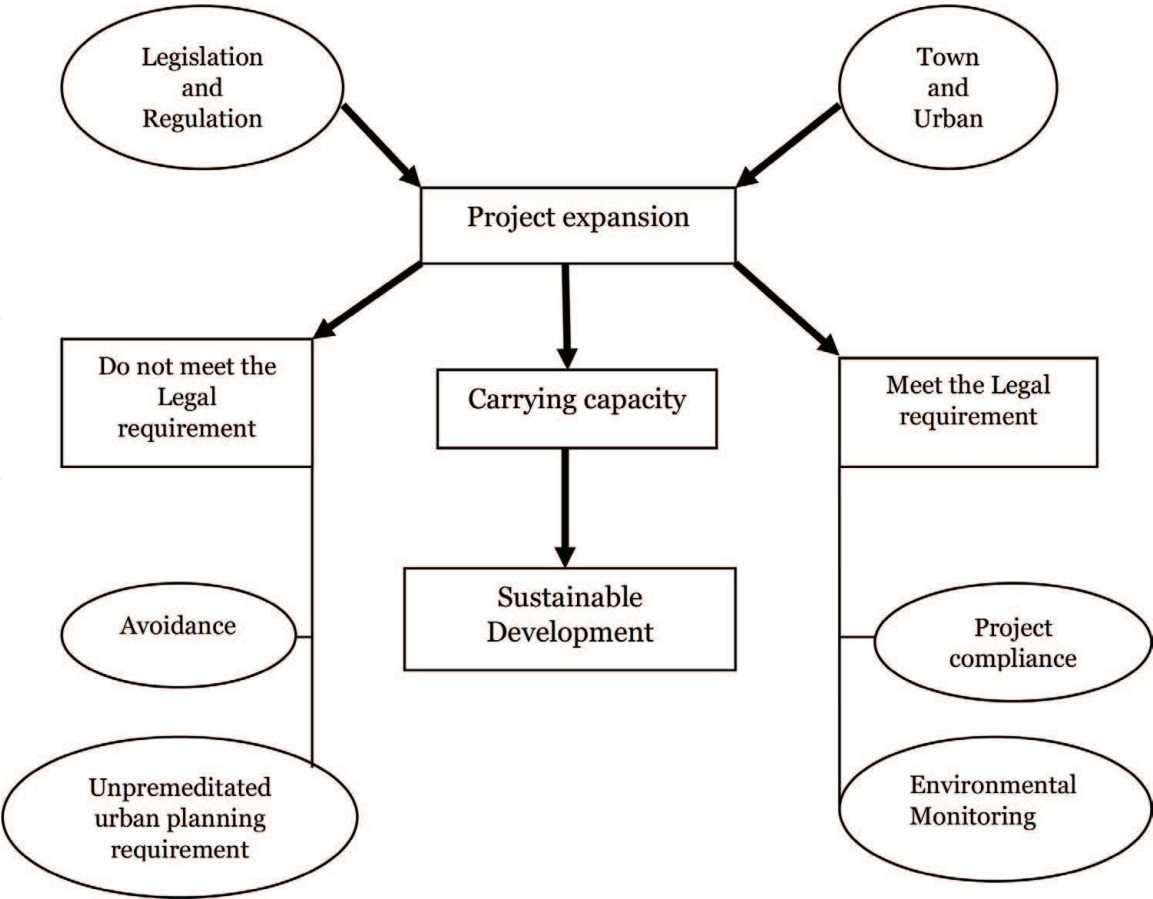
Legislation and Regulation

Town and Urban

Project expansion

Do not meet the Legal requirement

Carrying capacity

Meet the Legal requirement

Sustainable Development

Avoidance

Project compliance

Unpremeditated urban planning requirement

Environmental Monitoring